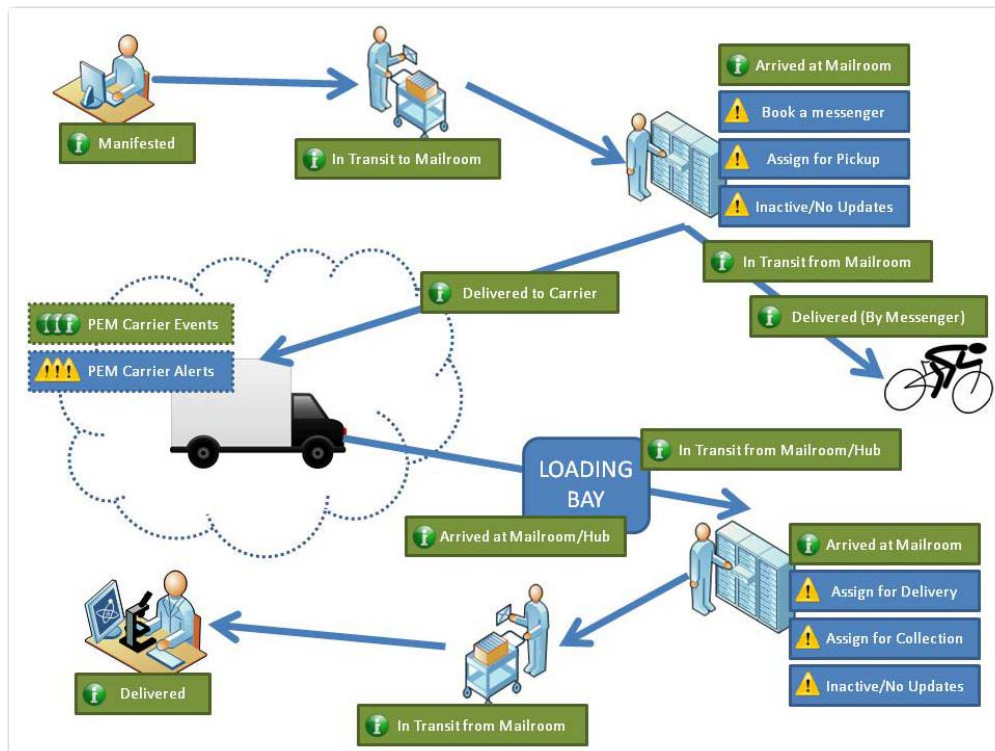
Manifested

In Transit to Mailroom

Arrived at Mailroom

Book a messenger

Assign for Pickup

Inactive/No Updates

In Transit from Mailroom

Delivered to Carrier

Delivered (By Messenger)

PEM Carrier Events

PEM Carrier Alerts

LOADING BAY

In Transit from Mailroom/Hub

Arrived at Mailroom/Hub

Arrived at Mailroom

Assign for Delivery

Assign for Collection

Inactive/No Updates

Delivered

In Transit from Mailroom